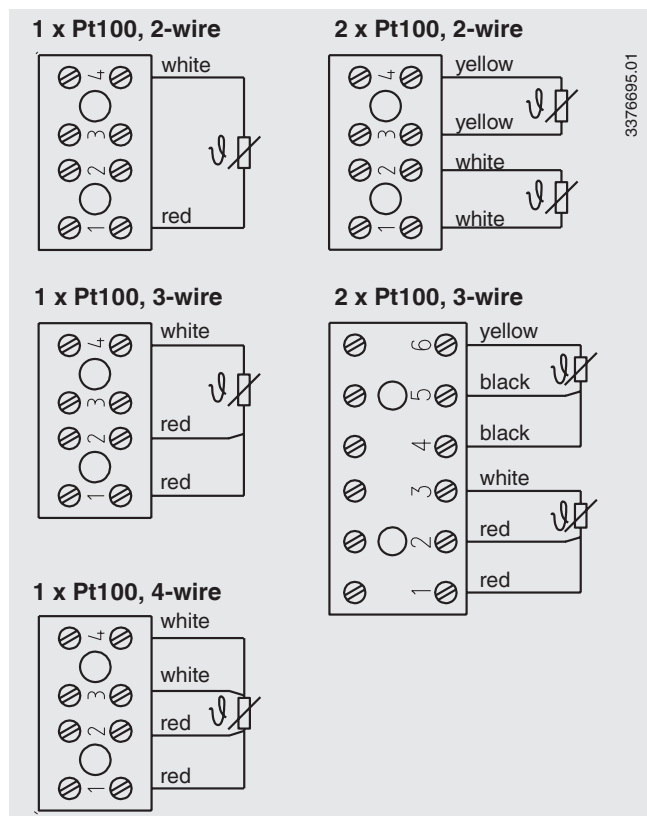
1 x Pt100, 2-wire

4
3
2
1
white
red
$\vartheta$

2 x Pt100, 2-wire

4
3
2
1
yellow
yellow
white
white
$\vartheta$
$\vartheta$

3376695.01

1 x Pt100, 3-wire

4
3
2
1
white
red
red
$\vartheta$

2 x Pt100, 3-wire

6
5
4
3
2
1
yellow
black
black
white
red
red
$\vartheta$
$\vartheta$

1 x Pt100, 4-wire

4
3
2
1
white
white
red
red
$\vartheta$